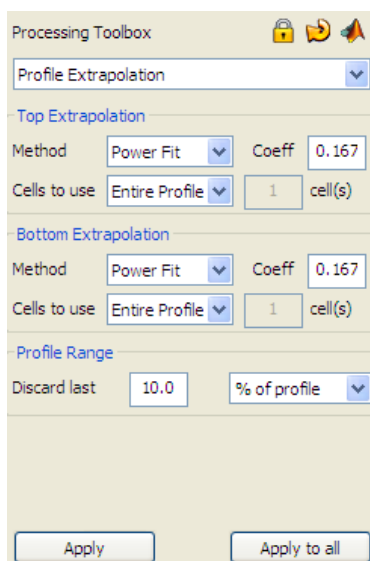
Processing Toolbox

Profile Extrapolation

Top Extrapolation

Method Power Fit Coeff 0.167

Cells to use Entire Profile 1 cell(s)

Bottom Extrapolation

Method Power Fit Coeff 0.167

Cells to use Entire Profile 1 cell(s)

Profile Range

Discard last 10.0 % of profile

Apply Apply to all